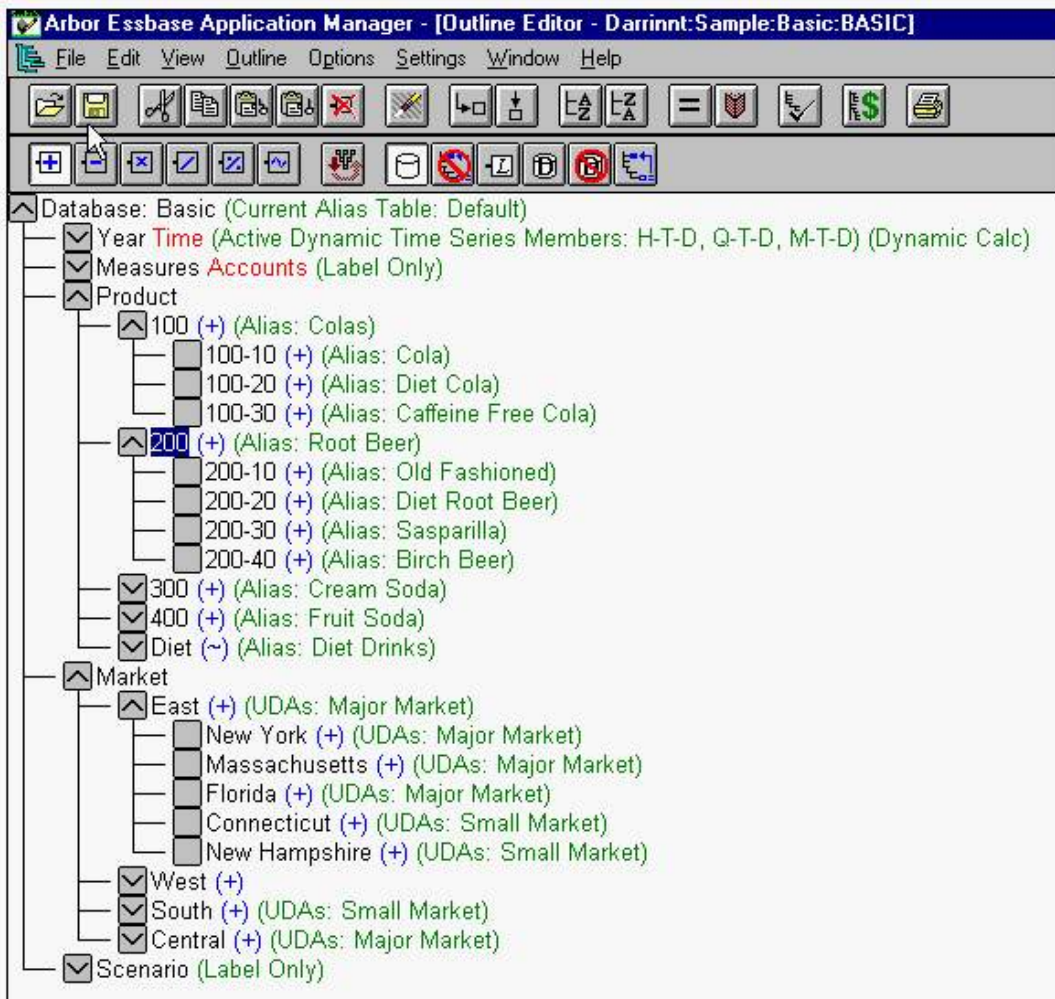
Arbor Essbase Application Manager - [Outline Editor - Darrinnt:Sample:Basic:BASIC]

File Edit View Outline Options Settings Window Help

Database: Basic (Current Alias Table: Default)
Year Time (Active Dynamic Time Series Members: H-T-D, Q-T-D, M-T-D) (Dynamic Calc)
Measures Accounts (Label Only)
Product
100 (+) (Alias: Colas)
100-10 (+) (Alias: Cola)
100-20 (+) (Alias: Diet Cola)
100-30 (+) (Alias: Caffeine Free Cola)
200 (+) (Alias: Root Beer)
200-10 (+) (Alias: Old Fashioned)
200-20 (+) (Alias: Diet Root Beer)
200-30 (+) (Alias: Sasparilla)
200-40 (+) (Alias: Birch Beer)
300 (+) (Alias: Cream Soda)
400 (+) (Alias: Fruit Soda)
Diet (~) (Alias: Diet Drinks)
Market
East (+) (UDAs: Major Market)
New York (+) (UDAs: Major Market)
Massachusetts (+) (UDAs: Major Market)
Florida (+) (UDAs: Major Market)
Connecticut (+) (UDAs: Small Market)
New Hampshire (+) (UDAs: Small Market)
West (+)
South (+) (UDAs: Small Market)
Central (+) (UDAs: Major Market)
Scenario (Label Only)